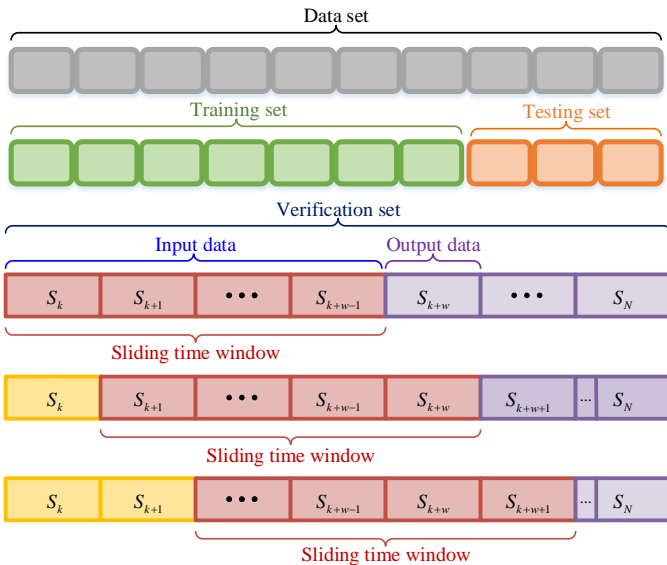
Data set

Training set

Testing set

Verification set

Input data

Output data

| $S_k$ | $S_{k+1}$ | • • • | $S_{k+w-1}$ | $S_{k+w}$ | • • • | $S_N$ |
|---|---|---|---|---|---|---|

Sliding time window

| $S_k$ | $S_{k+1}$ | • • • | $S_{k+w-1}$ | $S_{k+w}$ | $S_{k+w+1}$ | ... | $S_N$ |
|---|---|---|---|---|---|---|---|

Sliding time window

| $S_k$ | $S_{k+1}$ | • • • | $S_{k+w-1}$ | $S_{k+w}$ | $S_{k+w+1}$ | ... | $S_N$ |
|---|---|---|---|---|---|---|---|

Sliding time window